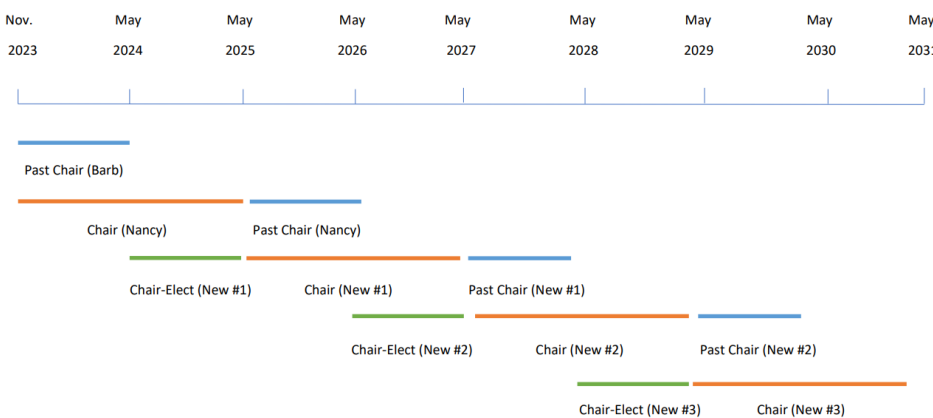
Nov. 2023 | May 2024 | May 2025 | May 2026 | May 2027 | May 2028 | May 2029 | May 2030 | May 203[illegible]

Past Chair (Barb)

Chair (Nancy)

Past Chair (Nancy)

Chair-Elect (New #1)

Chair (New #1)

Past Chair (New #1)

Chair-Elect (New #2)

Chair (New #2)

Past Chair (New #2)

Chair-Elect (New #3)

Chair (New #3)